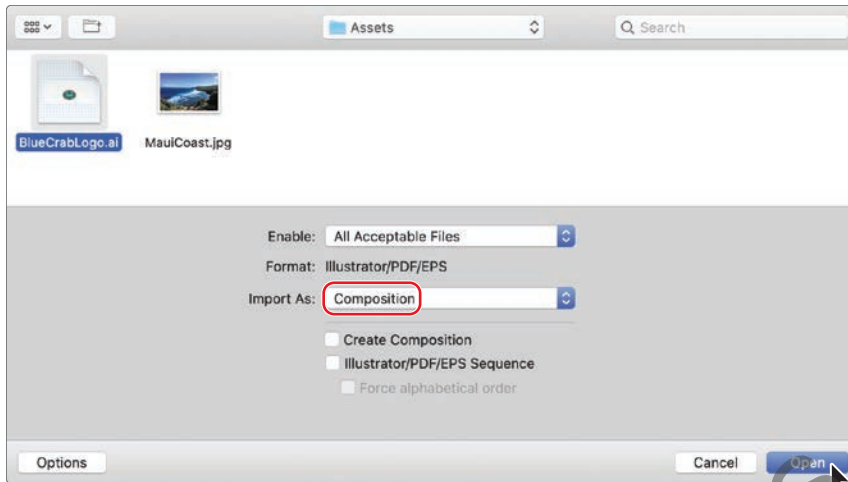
Assets

Search

BlueCrabLogo.ai

MauiCoast.jpg

Enable: All Acceptable Files

Format: Illustrator/PDF/EPS

Import As: Composition

Create Composition

Illustrator/PDF/EPS Sequence

Force alphabetical order

Options

Cancel

Open